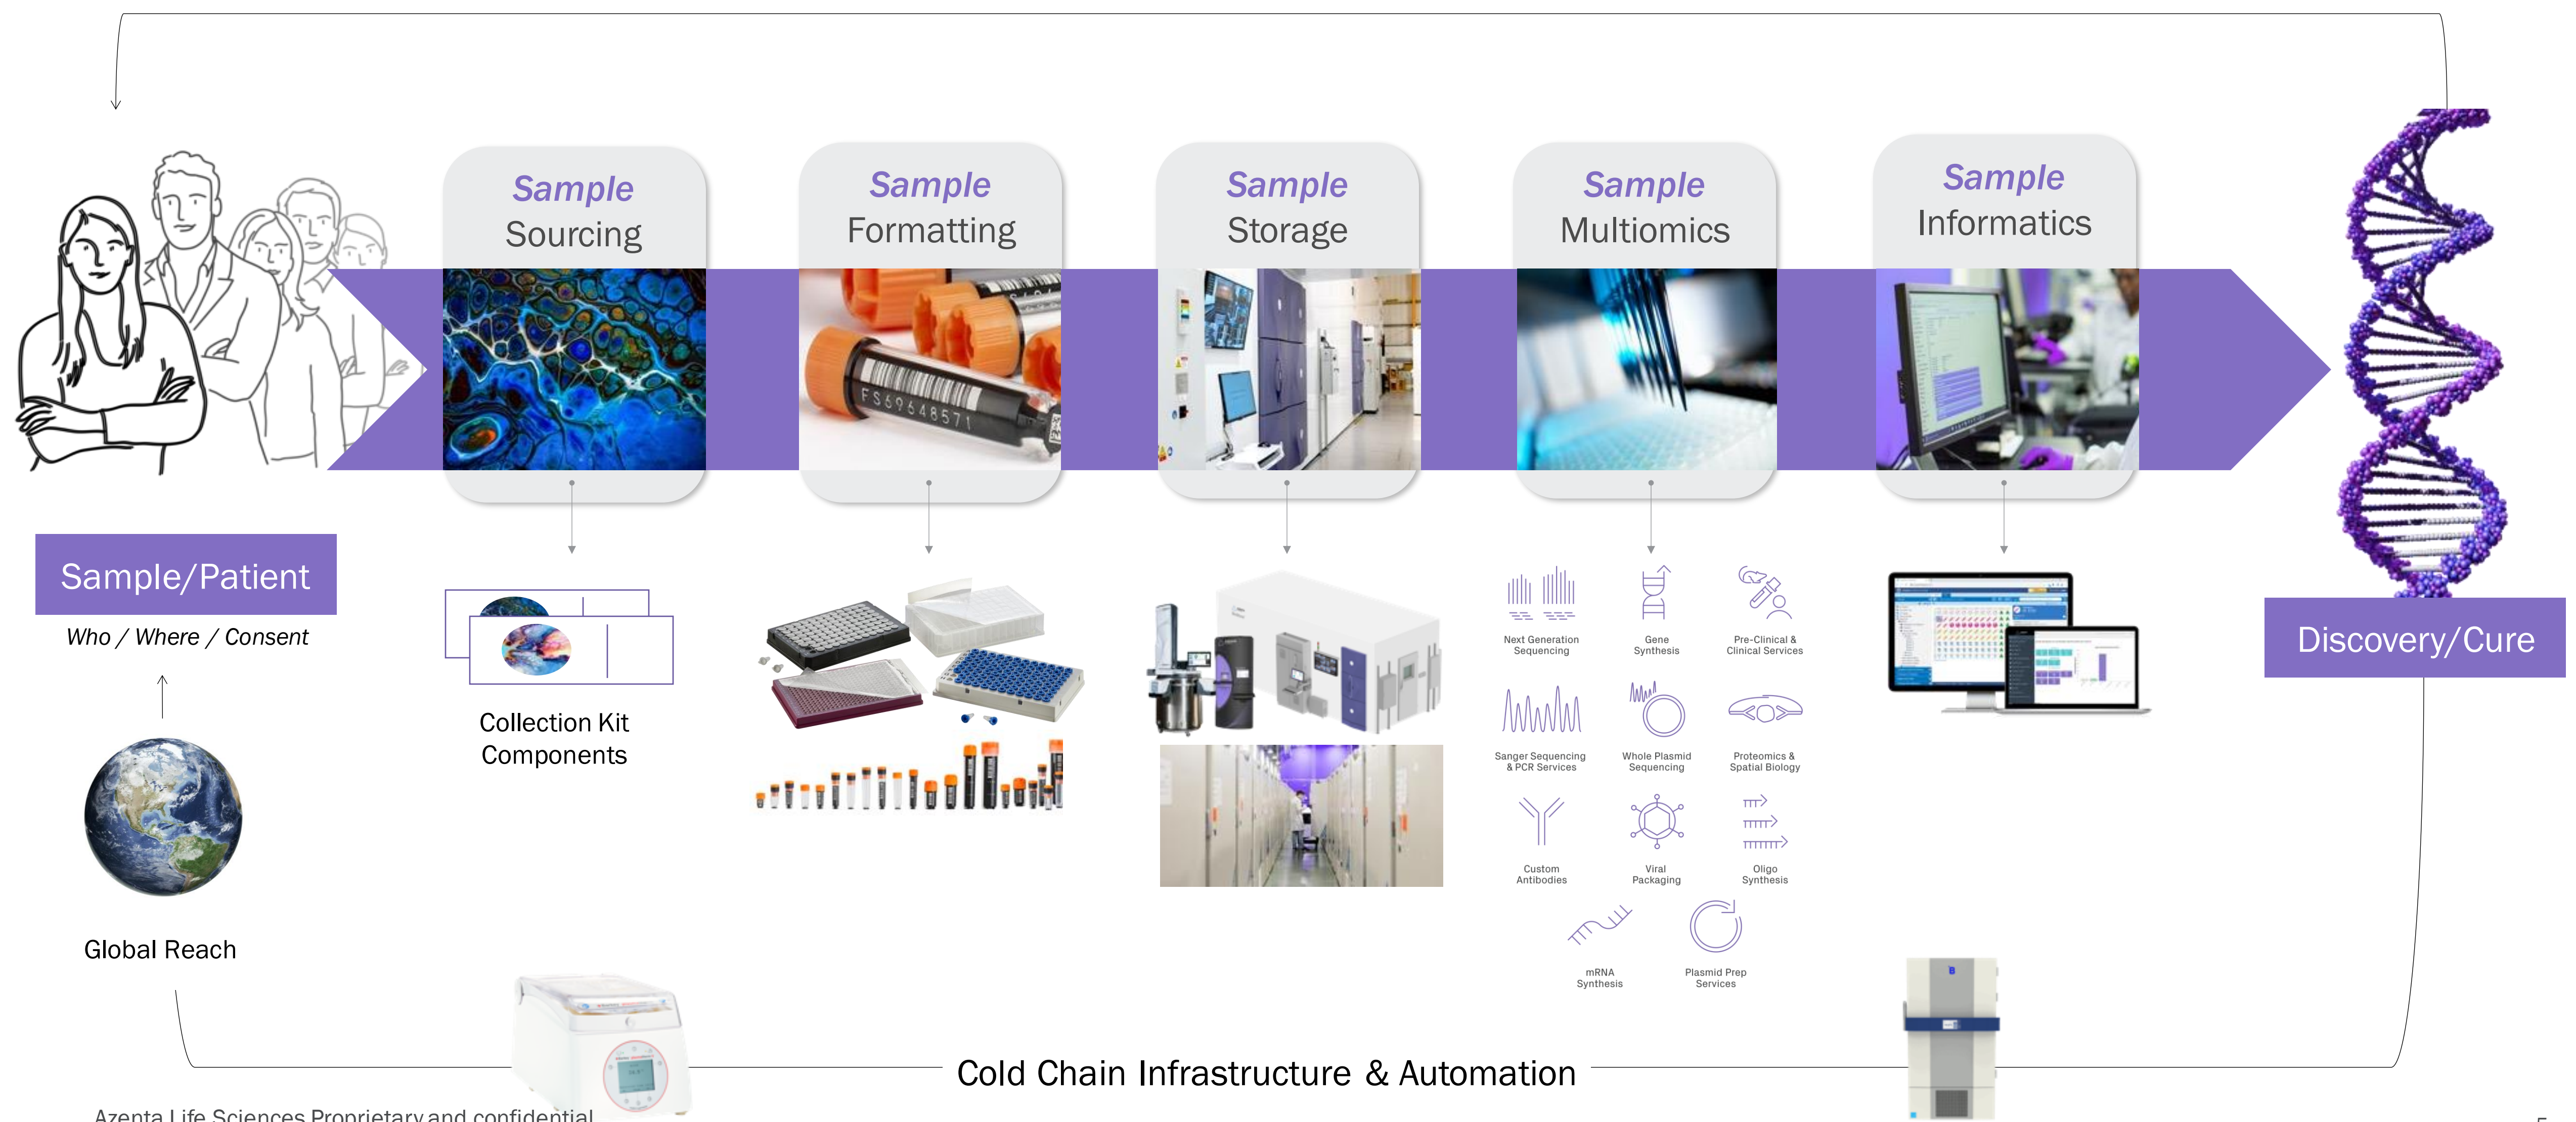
Sample Sourcing

Sample Formatting

Sample Storage

Sample Multiomics

Sample Informatics

FS69648571

Sample/Patient

Who / Where / Consent

Global Reach

Collection Kit Components

Next Generation Sequencing

Gene Synthesis

Pre-Clinical & Clinical Services

Sanger Sequencing & PCR Services

Whole Plasmid Sequencing

Proteomics & Spatial Biology

Custom Antibodies

Viral Packaging

Oligo Synthesis

mRNA Synthesis

Plasmid Prep Services

Discovery/Cure

Cold Chain Infrastructure & Automation

Azenta Life Sciences Proprietary and confidential